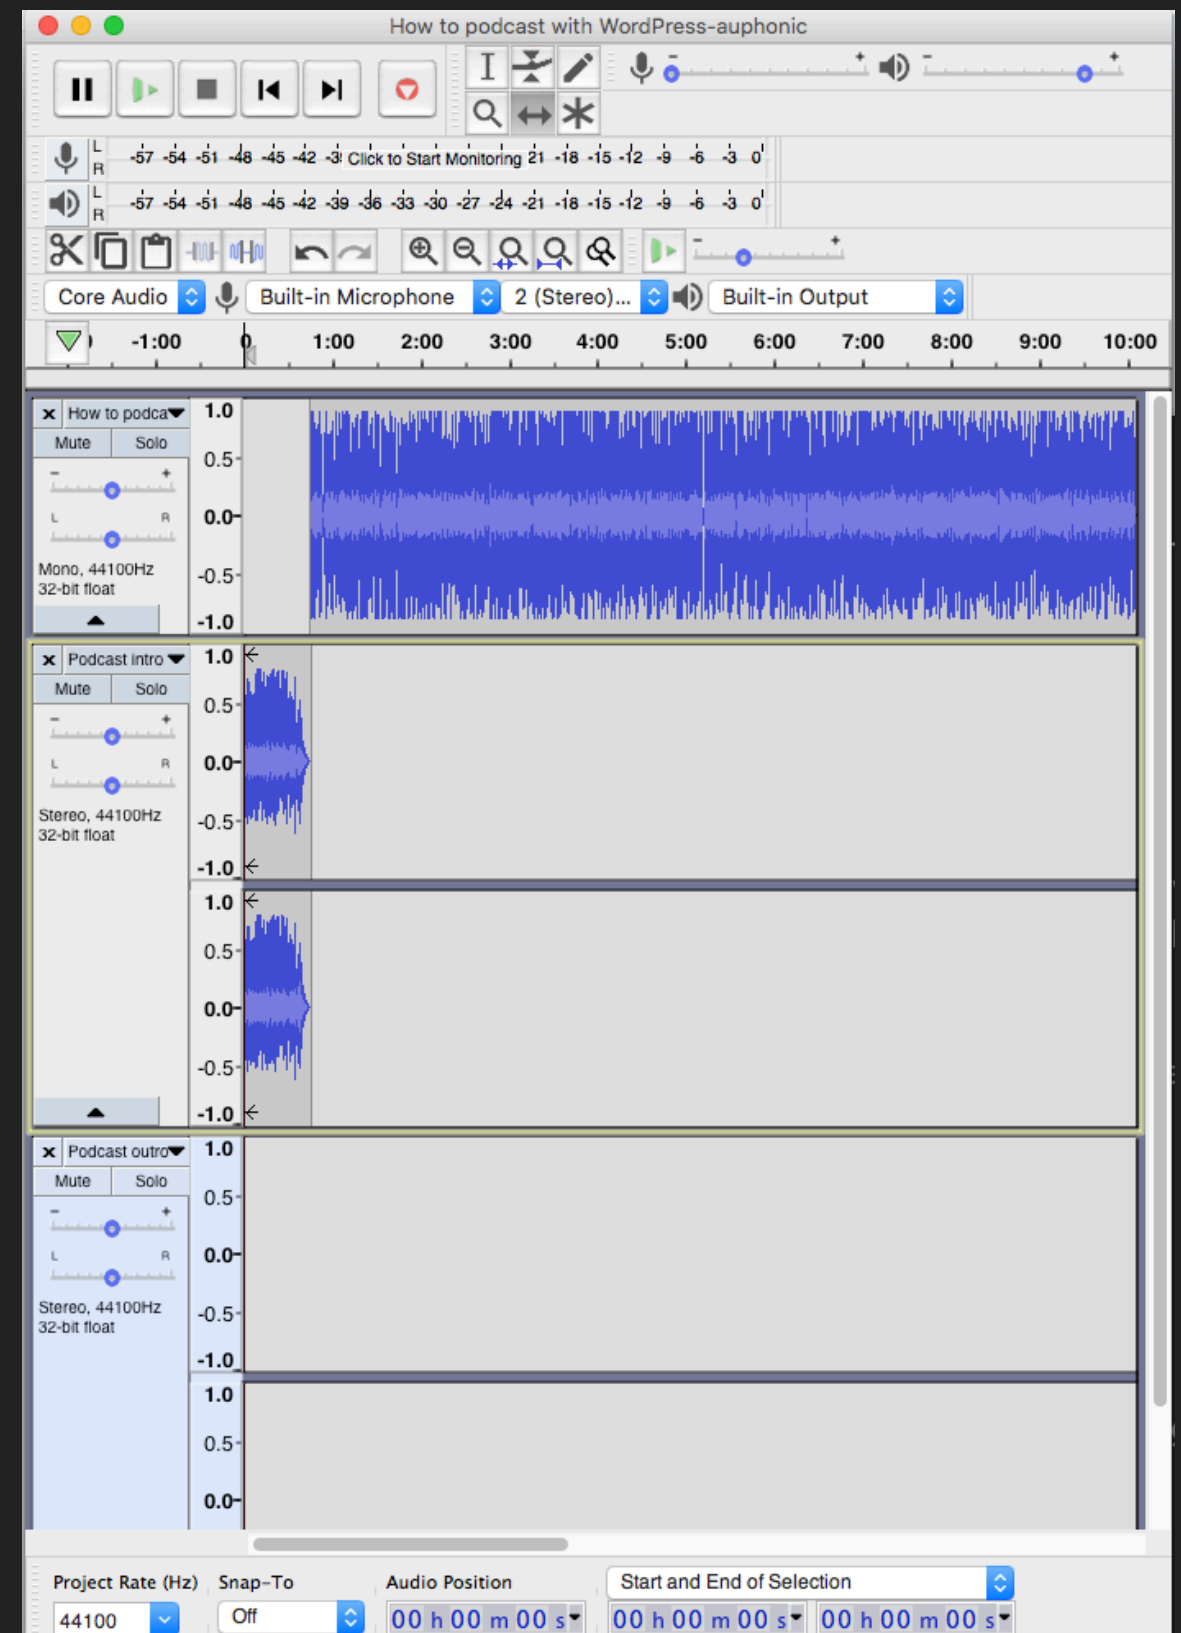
How to podcast with WordPress-auphonic

L R -57 -54 -51 -48 -45 -42 -3 Click to Start Monitoring 21 -18 -15 -12 -9 -6 -3 0

L R -57 -54 -51 -48 -45 -42 -39 -36 -33 -30 -27 -24 -21 -18 -15 -12 -9 -6 -3 0

Core Audio | Built-in Microphone | 2 (Stereo)... | Built-in Output

-1:00 0 1:00 2:00 3:00 4:00 5:00 6:00 7:00 8:00 9:00 10:00

How to podca
Mute Solo
- +
L R
Mono, 44100Hz
32-bit float

1.0 0.5 0.0 -0.5 -1.0

Podcast intro
Mute Solo
- +
L R
Stereo, 44100Hz
32-bit float

1.0 0.5 0.0 -0.5 -1.0
1.0 0.5 0.0 -0.5 -1.0

Podcast outro
Mute Solo
- +
L R
Stereo, 44100Hz
32-bit float

1.0 0.5 0.0 -0.5 -1.0
1.0 0.5 0.0

Project Rate (Hz) | Snap-To | Audio Position | Start and End of Selection
44100 | Off | 00 h 00 m 00 s | 00 h 00 m 00 s | 00 h 00 m 00 s